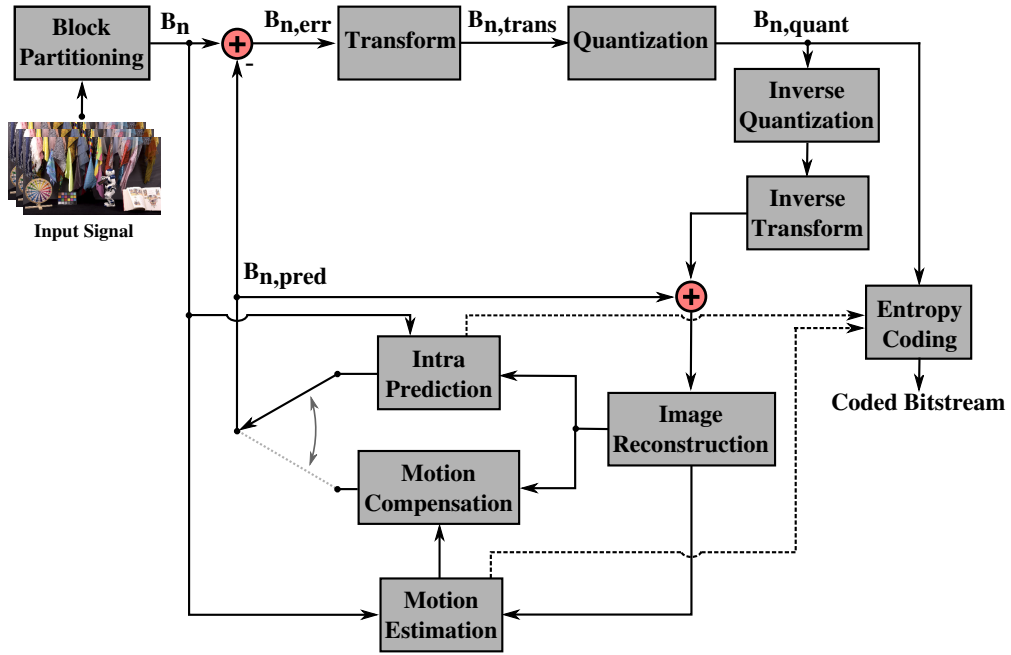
Block Partitioning

$B_n$

$B_{n,err}$

-

Transform

$B_{n,trans}$

Quantization

$B_{n,quant}$

Inverse Quantization

Inverse Transform

Input Signal

$B_{n,pred}$

Entropy Coding

Intra Prediction

Image Reconstruction

Coded Bitstream

Motion Compensation

Motion Estimation